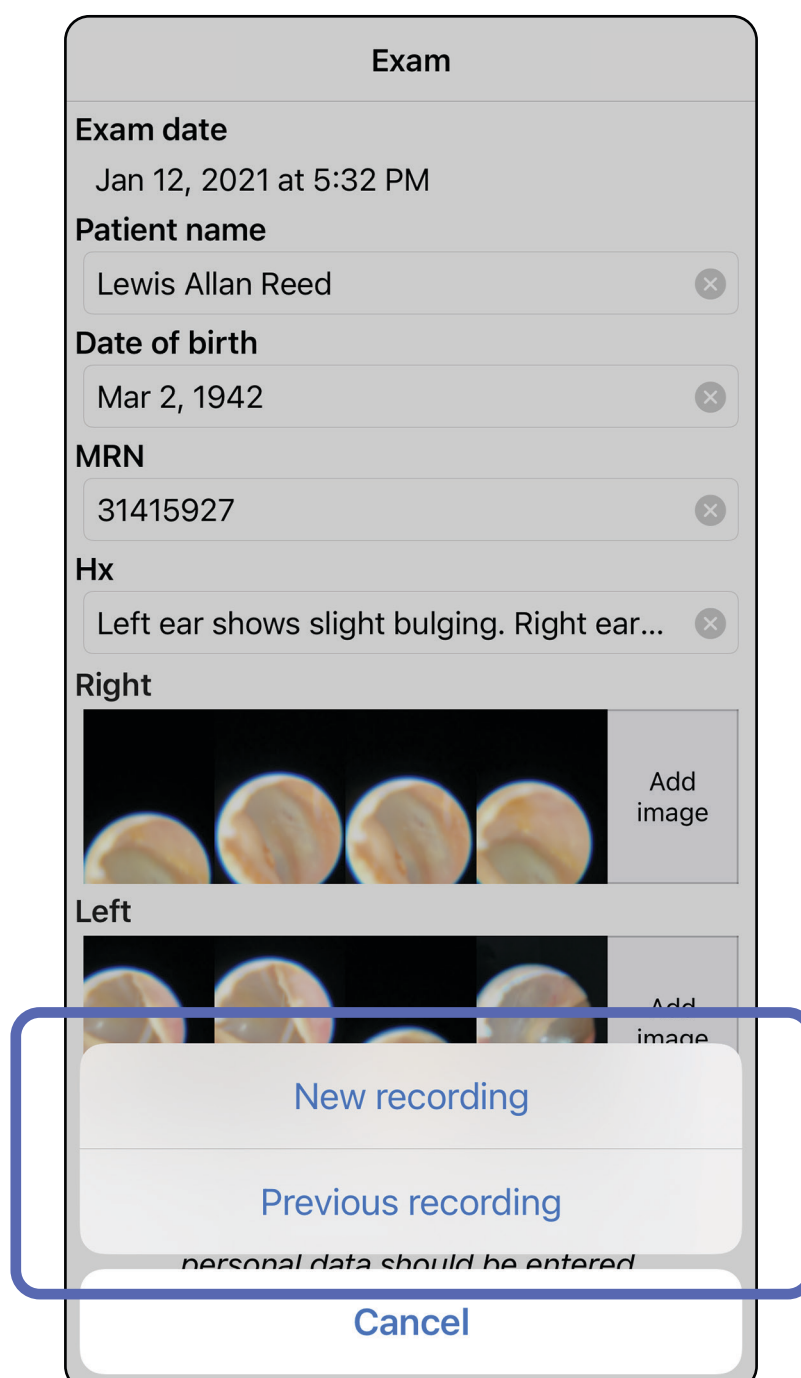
Exam

Exam date

Jan 12, 2021 at 5:32 PM

Patient name

Lewis Allan Reed

Date of birth

Mar 2, 1942

MRN

31415927

Hx

Left ear shows slight bulging. Right ear...

Right

Add image

Left

Add image

New recording

Previous recording

personal data should be entered

Cancel